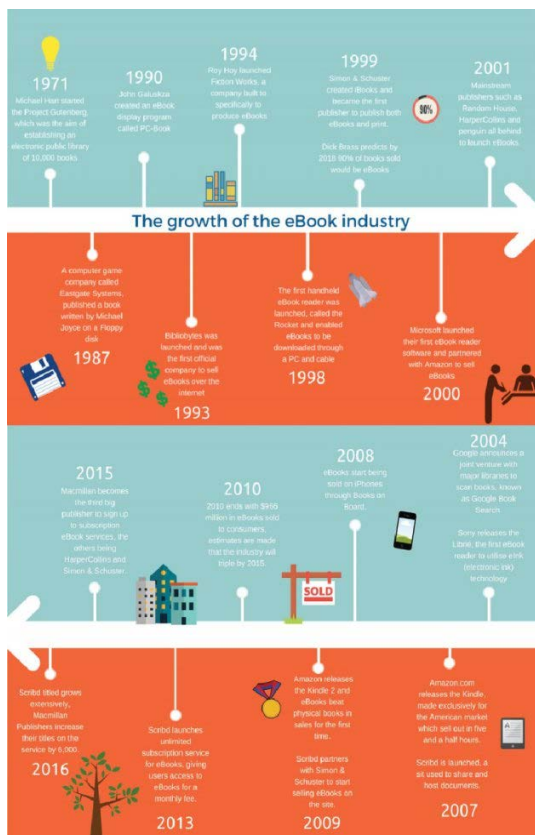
1971
Michael Hart started the Project Gutenberg, which was the aim of establishing an electronic public library of 10,000 books

1990
John Galuskoa created an eBook display program called PC-Book

1994
Roy Hoy launched Fiction Works, a company built to specifically to produce eBooks

1999
Simon & Schuster created iBooks and became the first publisher to publish both eBooks and print.

90%

Dick Brass predicts by 2010 90% of books sold would be eBooks

2001
Mainstream publishers such as Random House, HarperCollins and penguin all behind to launch eBooks.

The growth of the eBook industry

A computer game company called Eastgate Systems, published a book written by Michael Joyce on a Floppy disk
1987

Bibliobytes was launched and was the first official company to sell eBooks over the internet
1993

The first handheld eBook reader was launched, called the Rocket and enabled eBooks to be downloaded through a PC and cable
1998

Microsoft launched their first eBook reader software and partnered with Amazon to sell eBooks.
2000

2015
Macmillan becomes the third big publisher to sign up to subscription eBook services, the others being HarperCollins and Simon & Schuster.

2010
2010 ends with $959 million in eBooks sold to consumers. estimates are made that the industry will triple by 2015.

SOLD

2008
eBooks start being sold on iPhones through Books on Board.

2004
Google announces a joint venture with major libraries to scan books, known as Google Book Search.

Sony releases the Librie, the first eBook reader to utilise eInk (electronic ink) technology

Scribd titled grows extensively, Macmillan Publishers increase their titles on the service by 6,000.
2016

Scribd launches unlimited subscription service for eBooks, giving users access to eBooks for a monthly fee.
2013

Amazon releases the Kindle 2 and eBooks beat physical books in sales for the first time.

Scribd partners with Simon & Schuster to start selling eBooks on the site.
2009

Amazon.com releases the Kindle, made exclusively for the American market which sell out in five and a half hours.

Scribd is launched, a sit used to share and host documents.
2007